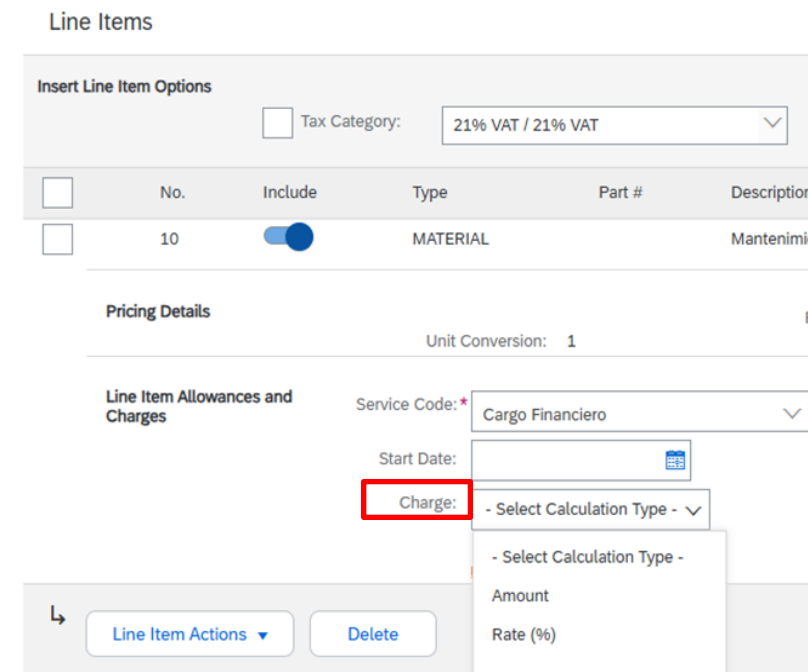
Line Items

Insert Line Item Options

Tax Category: 21% VAT / 21% VAT

| | No. | Include | Type | Part # | Descriptio |
|---|---|---|---|---|---|
| | 10 | | MATERIAL | | Mantenimi |

Pricing Details

Unit Conversion: 1

Line Item Allowances and Charges

Service Code:* Cargo Financiero

Start Date:

Charge: - Select Calculation Type -

- Select Calculation Type -
Amount
Rate (%)

Line Item Actions ▾ Delete